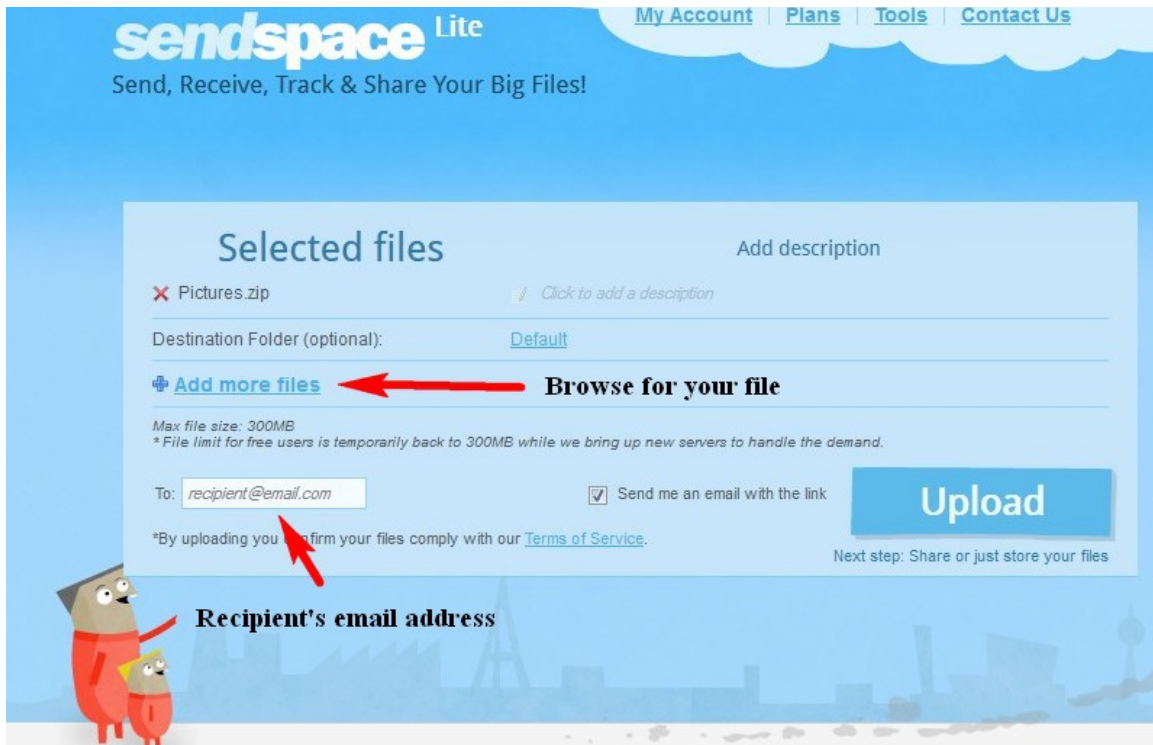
sendspace Lite

My Account | Plans | Tools | Contact Us

Send, Receive, Track & Share Your Big Files!

Selected files

Add description

✕ Pictures.zip

Click to add a description

Destination Folder (optional):

Default

Add more files

Browse for your file

Max file size: 300MB
* File limit for free users is temporarily back to 300MB while we bring up new servers to handle the demand.

To: recipient@email.com

Send me an email with the link

Upload

*By uploading you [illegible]firm your files comply with our Terms of Service.

Next step: Share or just store your files

Recipient's email address